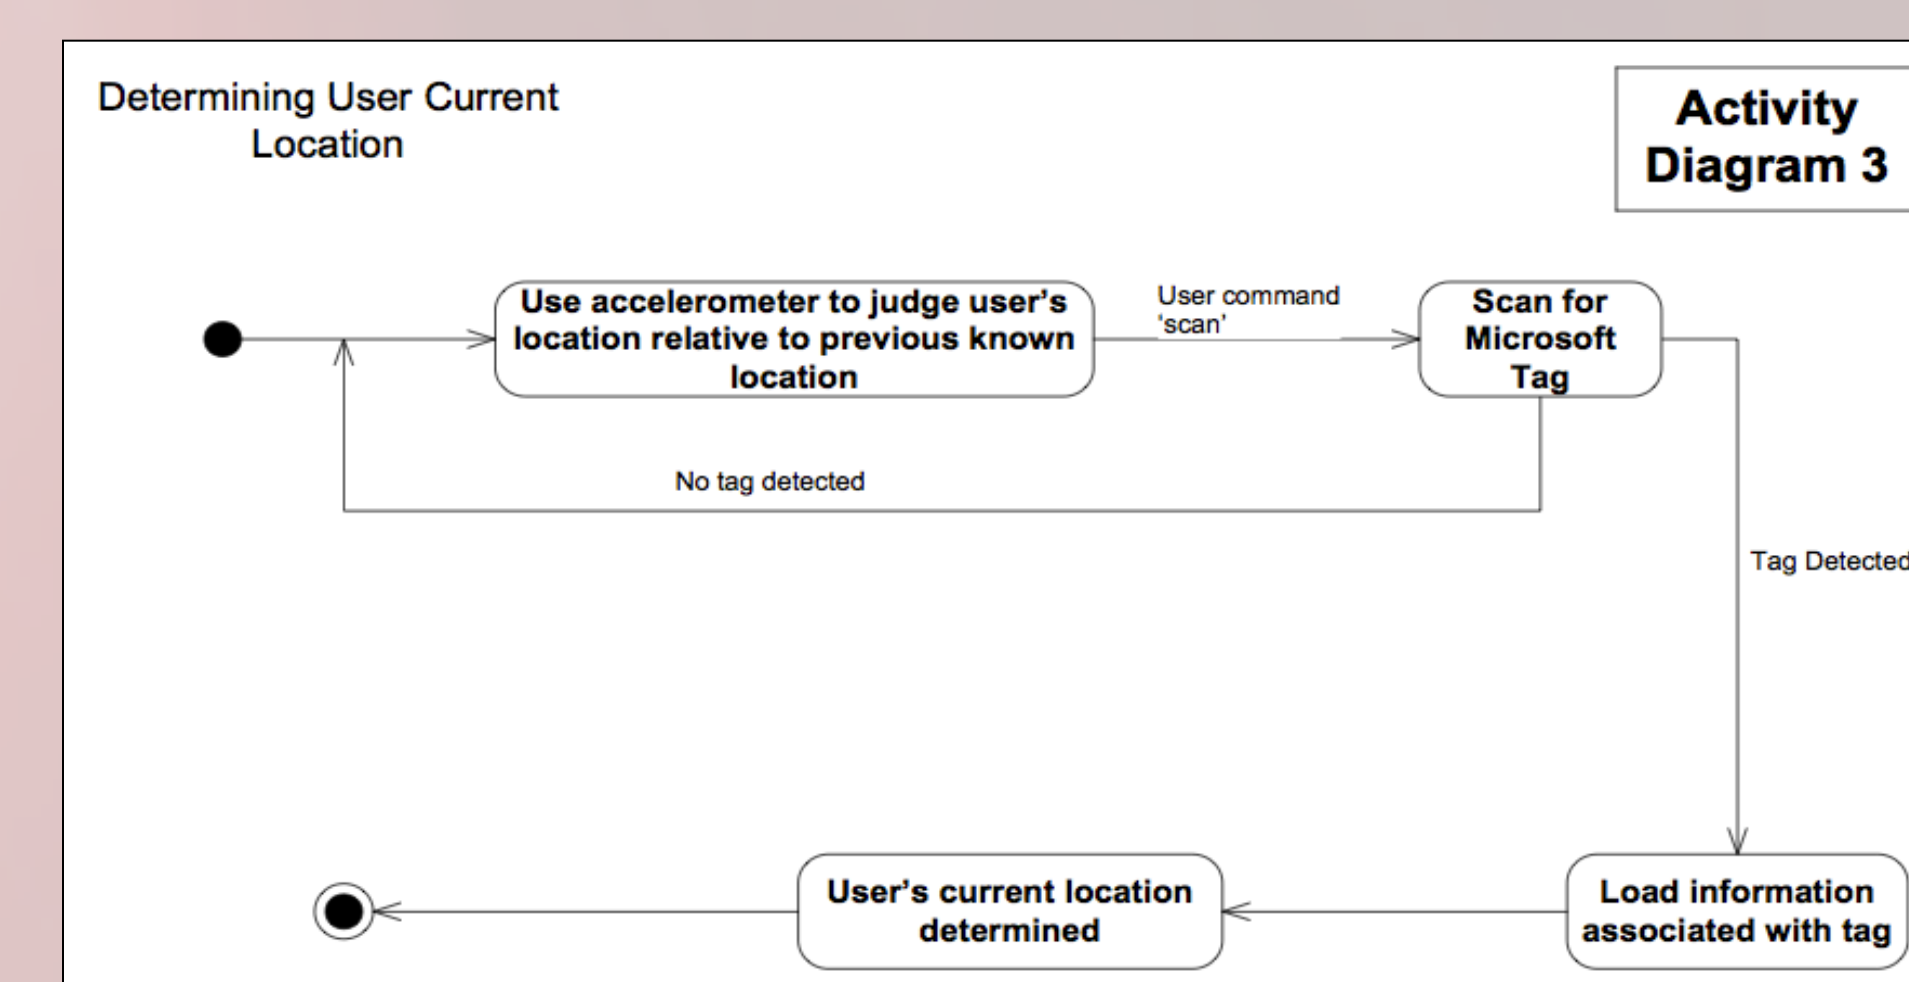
Determining User Current Location

Activity Diagram 3

Use accelerometer to judge user's location relative to previous known location

User command 'scan'

Scan for Microsoft Tag

No tag detected

Tag Detected

Load information associated with tag

User's current location determined